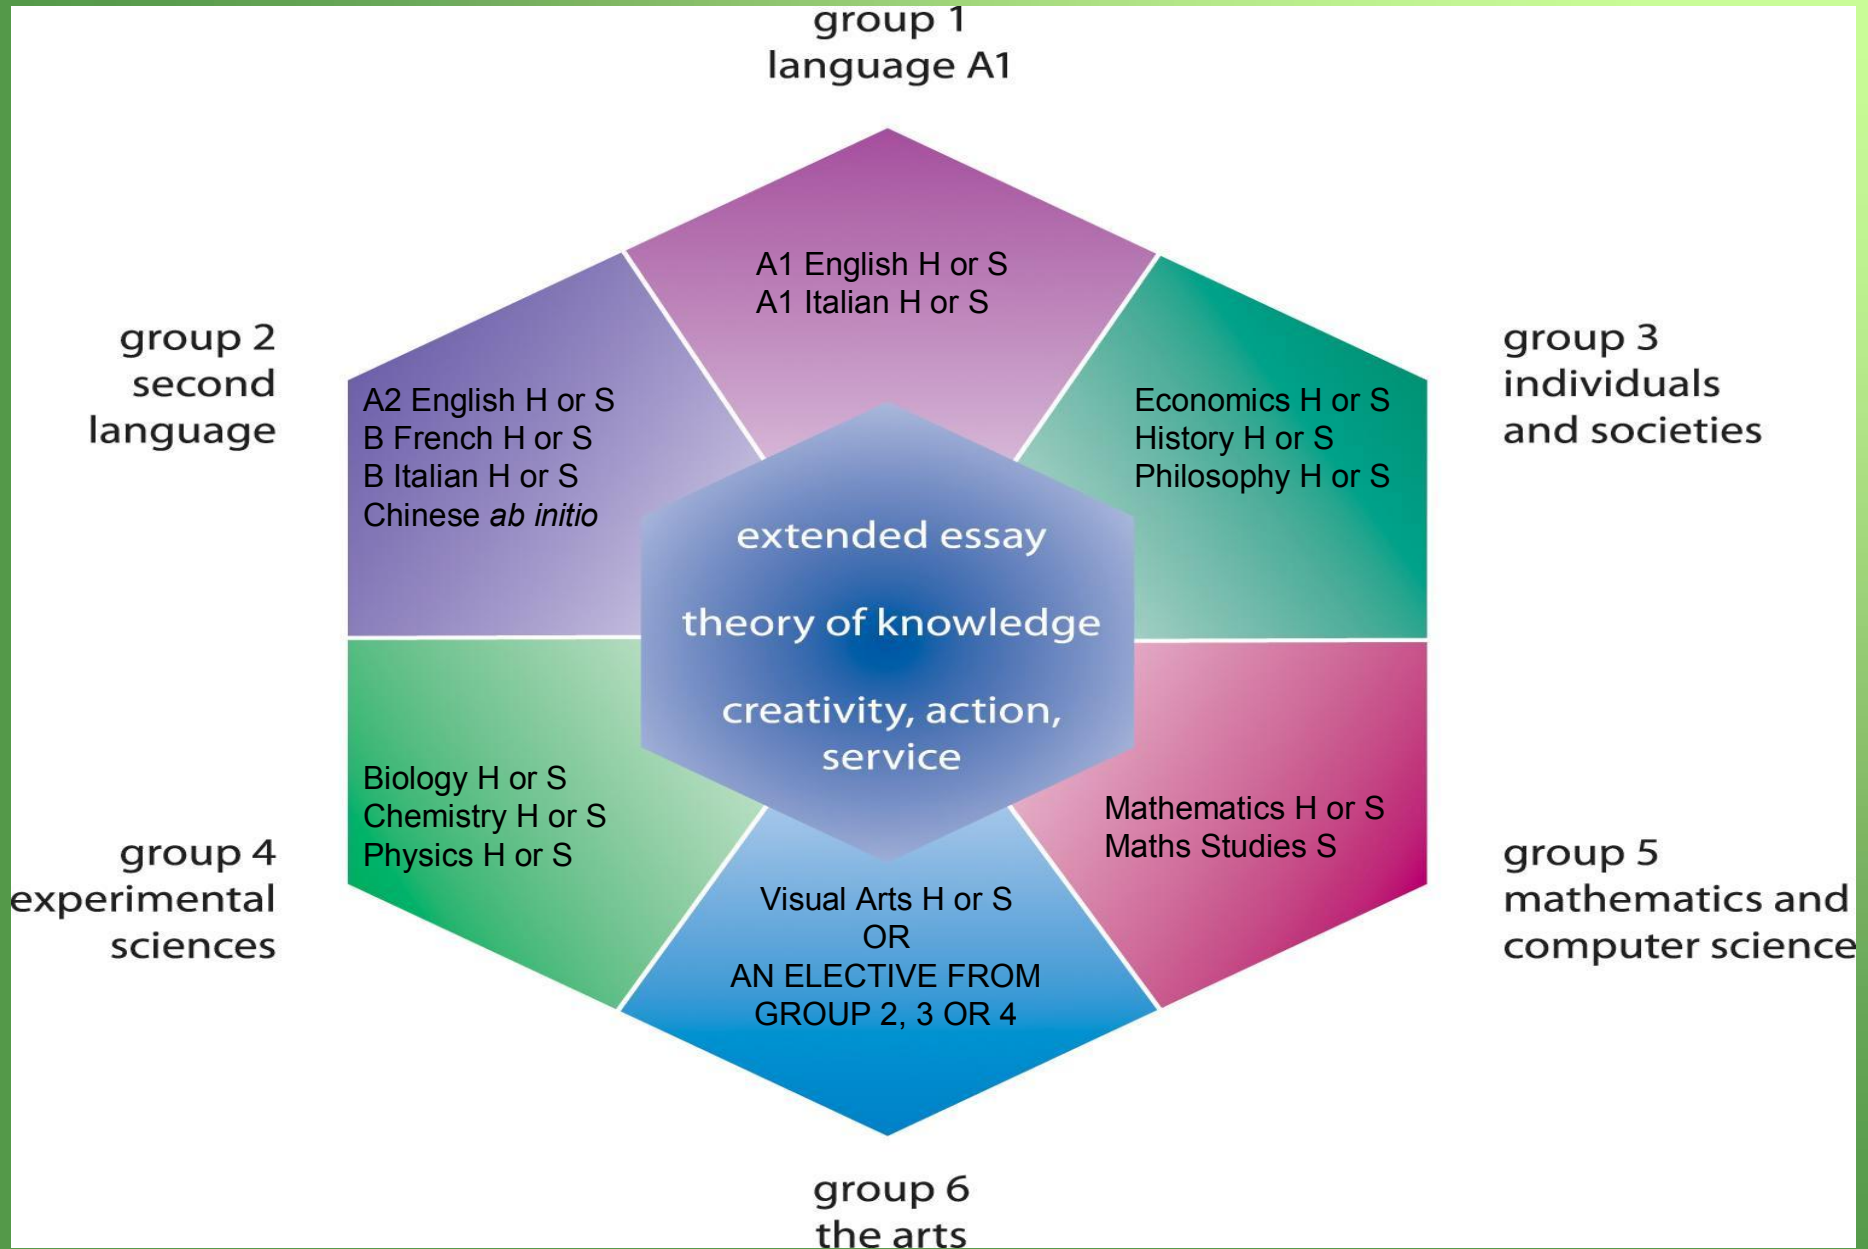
group 1
language A1

A1 English H or S
A1 Italian H or S

group 2
second
language

A2 English H or S
B French H or S
B Italian H or S
Chinese *ab initio*

group 3
individuals
and societies

Economics H or S
History H or S
Philosophy H or S

extended essay

theory of knowledge

creativity, action, service

group 4
experimental
sciences

Biology H or S
Chemistry H or S
Physics H or S

Mathematics H or S
Maths Studies S

group 5
mathematics and
computer science

Visual Arts H or S
OR
AN ELECTIVE FROM
GROUP 2, 3 OR 4

group 6
the arts